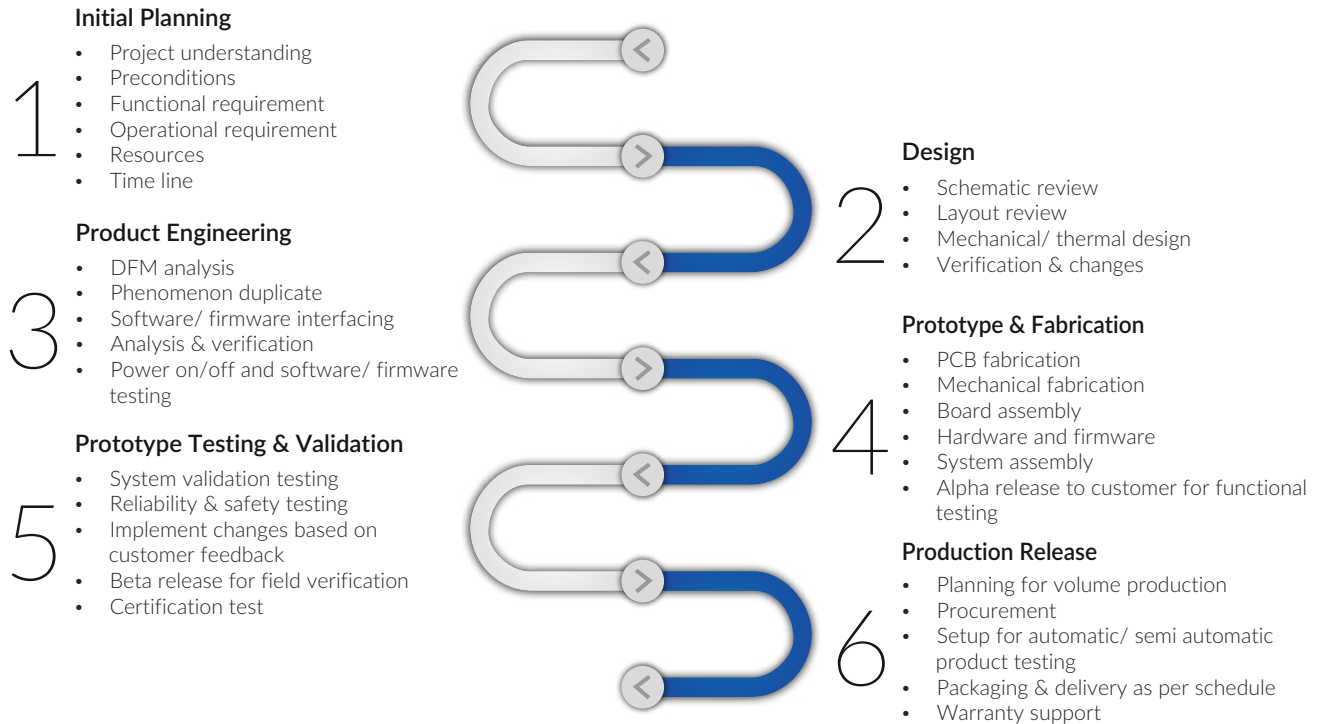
Initial Planning

1

- Project understanding
- Preconditions
- Functional requirement
- Operational requirement
- Resources
- Time line

Design

2

- Schematic review
- Layout review
- Mechanical/ thermal design
- Verification & changes

Product Engineering

3

- DFM analysis
- Phenomenon duplicate
- Software/ firmware interfacing
- Analysis & verification
- Power on/off and software/ firmware testing

Prototype & Fabrication

4

- PCB fabrication
- Mechanical fabrication
- Board assembly
- Hardware and firmware
- System assembly
- Alpha release to customer for functional testing

Prototype Testing & Validation

5

- System validation testing
- Reliability & safety testing
- Implement changes based on customer feedback
- Beta release for field verification
- Certification test

Production Release

6

- Planning for volume production
- Procurement
- Setup for automatic/ semi automatic product testing
- Packaging & delivery as per schedule
- Warranty support